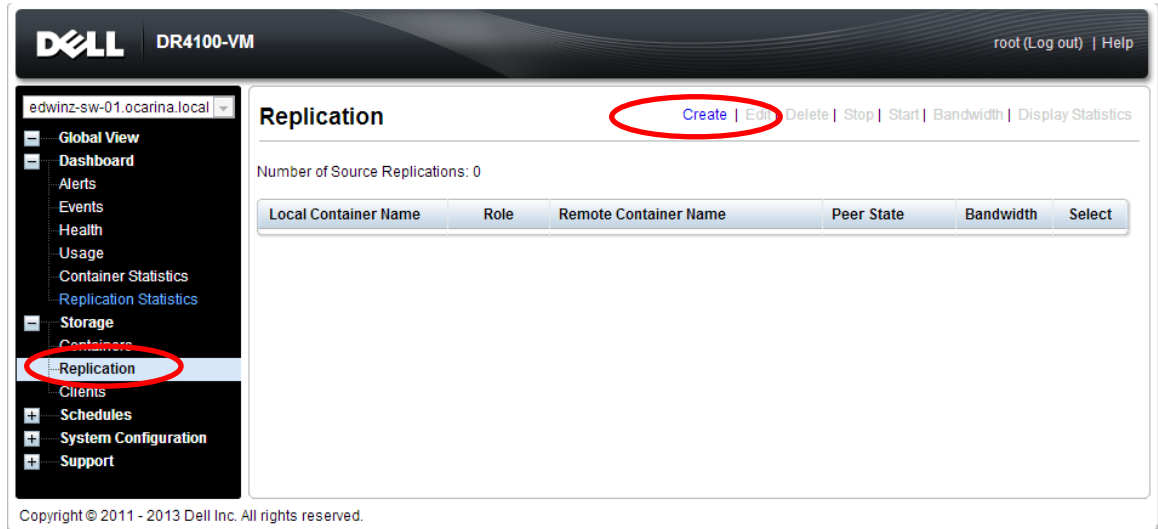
DELL DR4100-VM

root (Log out) | Help

edwinz-sw-01.ocarina.local

Global View
Dashboard
Alerts
Events
Health
Usage
Container Statistics
Replication Statistics
Storage
Containers
Replication
Clients
Schedules
System Configuration
Support

Replication

Create | Edit | Delete | Stop | Start | Bandwidth | Display Statistics

Number of Source Replications: 0

| Local Container Name | Role | Remote Container Name | Peer State | Bandwidth | Select |
|---|---|---|---|---|---|

Copyright © 2011 - 2013 Dell Inc. All rights reserved.